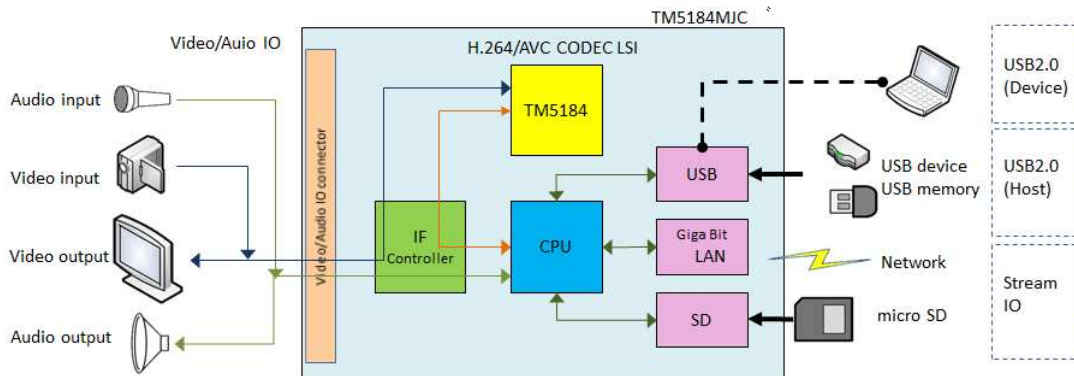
TM5184MJC

Video/Auio IO

H.264/AVC CODEC LSI

Audio input

Video input

Video output

Audio output

Video/Audio IO connector

TM5184

IF Controller

CPU

USB

Giga Bit LAN

SD

USB device

USB memory

Network

micro SD

USB2.0 (Device)

USB2.0 (Host)

Stream IO